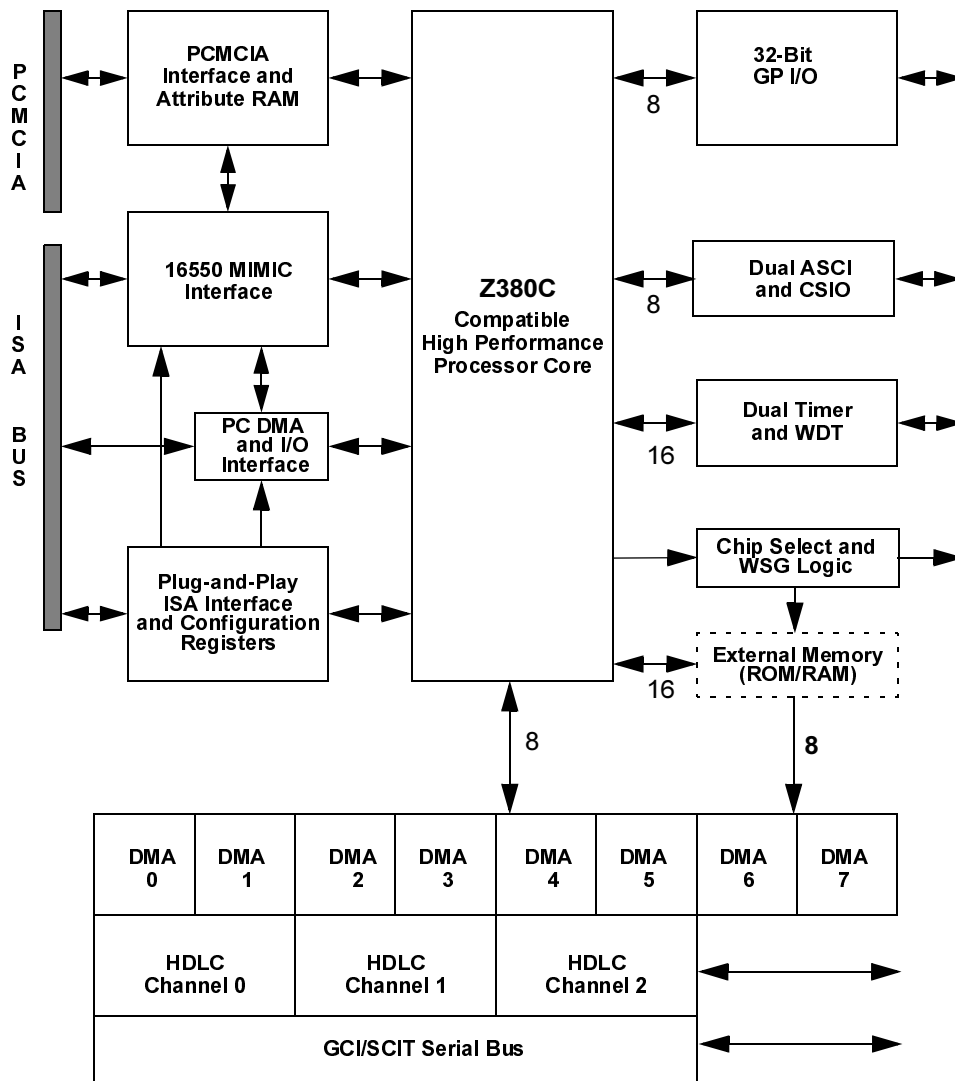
PCMCIA

PCMCIA Interface and Attribute RAM

32-Bit GP I/O

8

ISA BUS

16550 MIMIC Interface

Z380C
Compatible
High Performance
Processor Core

Dual ASCI and CSIO

8

PC DMA and I/O Interface

Dual Timer and WDT

16

Plug-and-Play ISA Interface and Configuration Registers

Chip Select and WSG Logic

External Memory (ROM/RAM)

16

8

8

| DMA 0 | DMA 1 | DMA 2 | DMA 3 | DMA 4 | DMA 5 | DMA 6 | DMA 7 |
|---|---|---|---|---|---|---|---|

HDLC Channel 0

HDLC Channel 1

HDLC Channel 2

GCI/SCIT Serial Bus